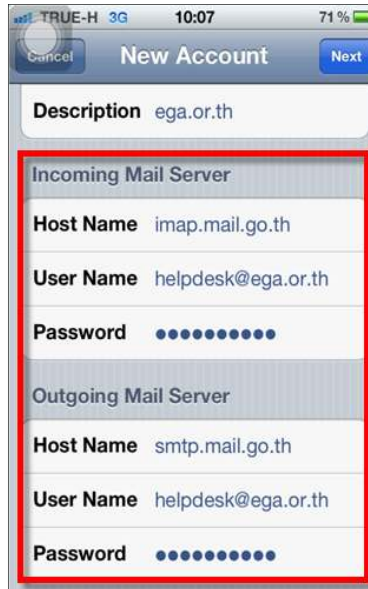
TRUE-H 3G 10:07 71 %

Cancel New Account Next

Description ega.or.th

Incoming Mail Server

Host Name imap.mail.go.th

User Name helpdesk@ega.or.th

Password ●●●●●●●●●●

Outgoing Mail Server

Host Name smtp.mail.go.th

User Name helpdesk@ega.or.th

Password ●●●●●●●●●●